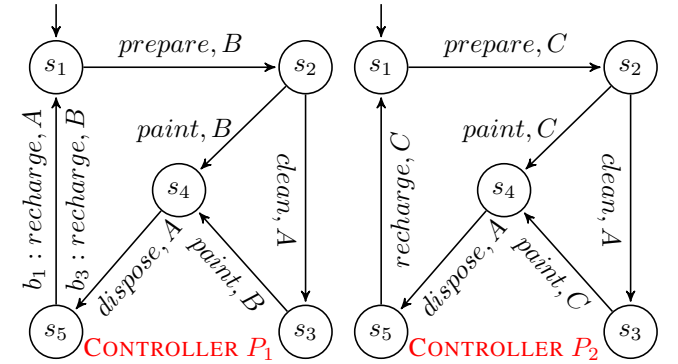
$s_1$
$prepare, B$
$s_2$
$paint, B$
$s_4$
$clean, A$
$b_1 : recharge, A$
$b_3 : recharge, B$
$dispose, A$
$paint, B$
$s_5$
$s_3$
CONTROLLER $P_1$

$s_1$
$prepare, C$
$s_2$
$paint, C$
$s_4$
$clean, A$
$recharge, C$
$dispose, A$
$paint, C$
$s_5$
$s_3$
CONTROLLER $P_2$